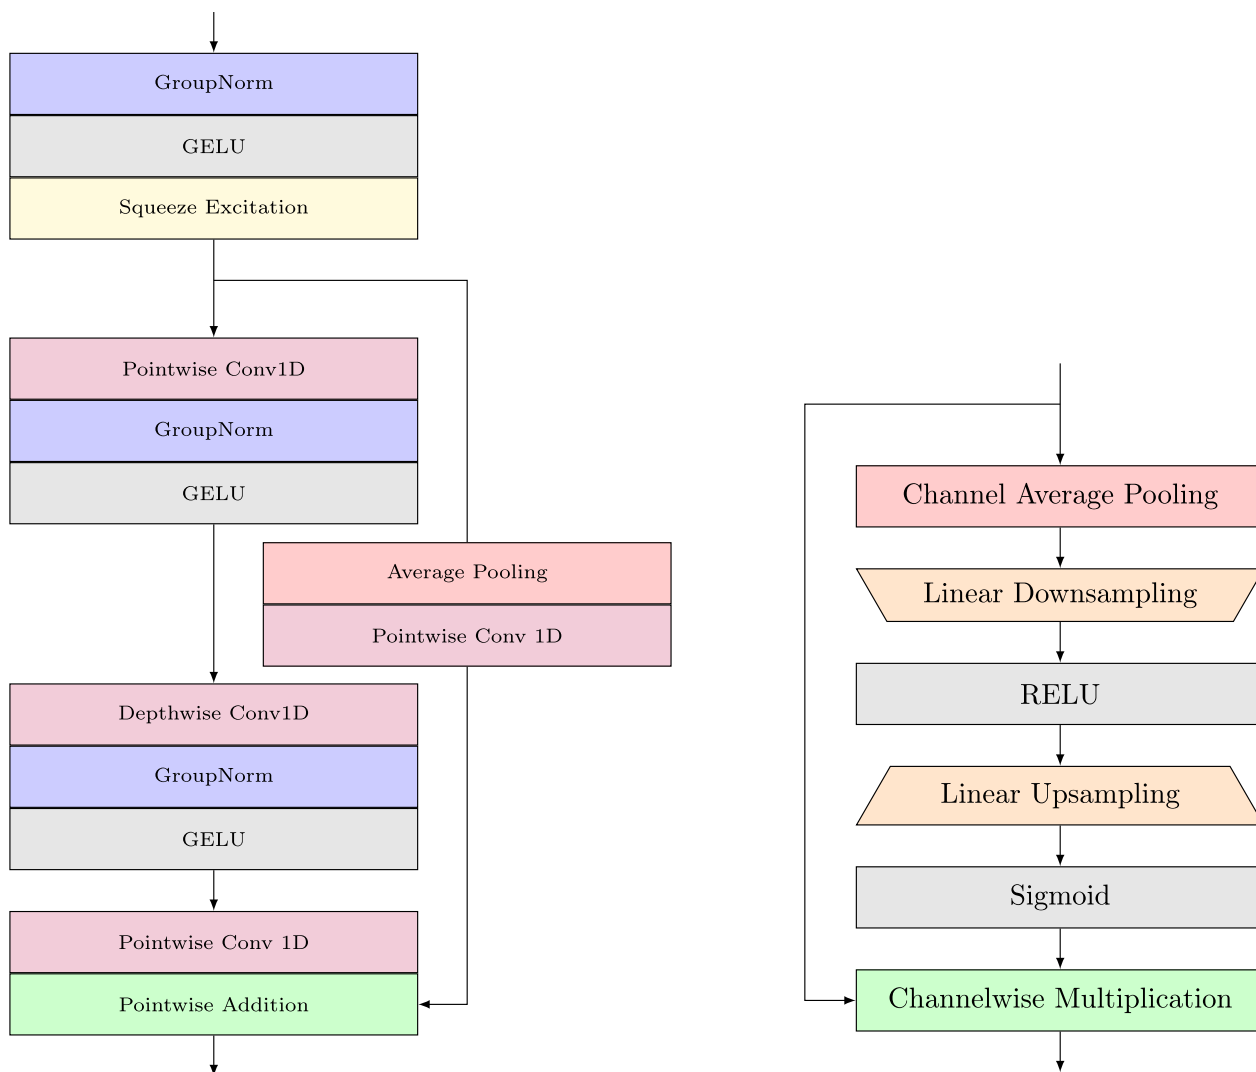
GroupNorm

GELU

Squeeze Excitation

Pointwise Conv1D

GroupNorm

GELU

Average Pooling

Pointwise Conv 1D

Depthwise Conv1D

GroupNorm

GELU

Pointwise Conv 1D

Pointwise Addition

Channel Average Pooling

Linear Downsampling

RELU

Linear Upsampling

Sigmoid

Channelwise Multiplication